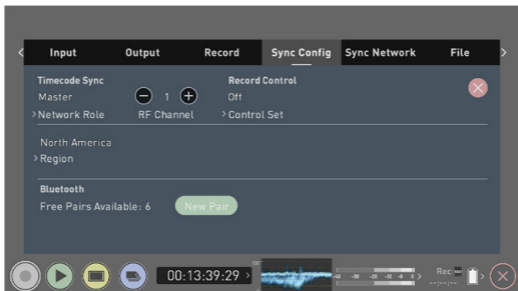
Input Output Record Sync Config Sync Network File

Timecode Sync
Master
> Network Role

1
RF Channel

Record Control
Off
> Control Set

North America
> Region

Bluetooth
Free Pairs Available: 6
New Pair

00:13:39:29 >

Rec